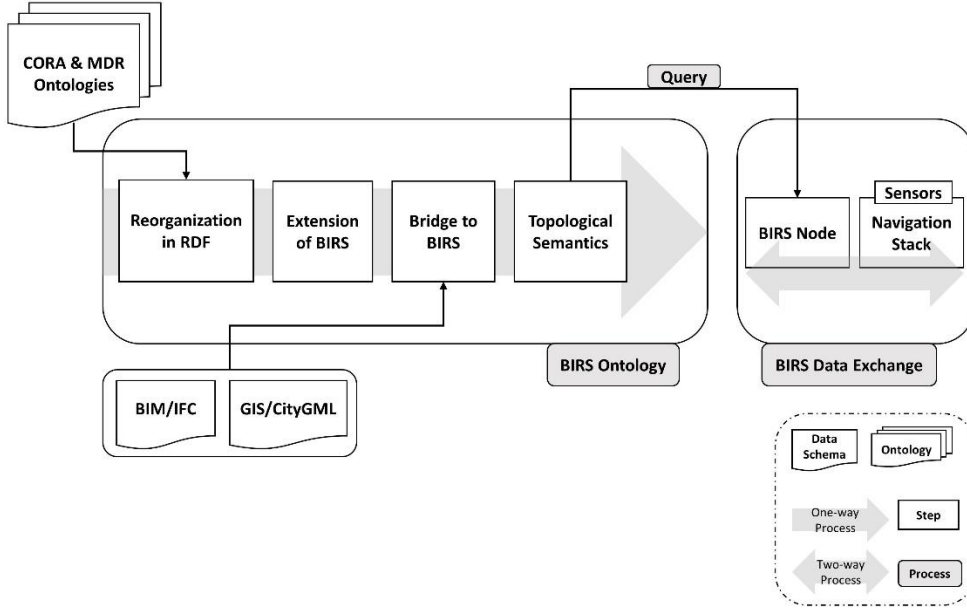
CORA & MDR Ontologies

Query

Reorganization in RDF

Extension of BIRS

Bridge to BIRS

Topological Semantics

BIRS Node

Sensors

Navigation Stack

BIRS Ontology

BIRS Data Exchange

BIM/IFC

GIS/CityGML

Data Schema

Ontology

One-way Process

Step

Two-way Process

Process